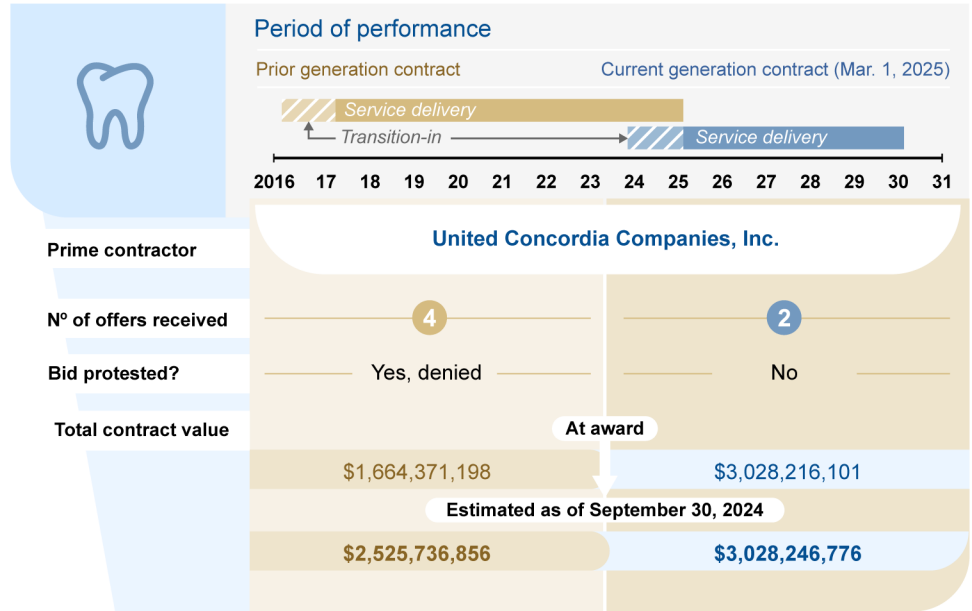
Period of performance

Prior generation contract

Current generation contract (Mar. 1, 2025)

Service delivery

Transition-in

Service delivery

2016 17 18 19 20 21 22 23 24 25 26 27 28 29 30 31

| | Prior generation contract | Current generation contract |
|---|---|---|
| Prime contractor | United Concordia Companies, Inc. | United Concordia Companies, Inc. |
| Nº of offers received | 4 | 2 |
| Bid protested? | Yes, denied | No |
| Total contract value | | |
| At award | $1,664,371,198 | $3,028,216,101 |
| Estimated as of September 30, 2024 | $2,525,736,856 | $3,028,246,776 |